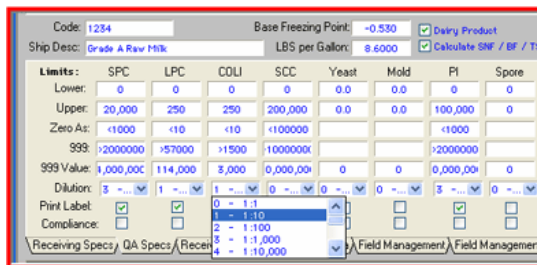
Code: 1234
Base Freezing Point: -0.530
Dairy Product
Ship Desc: Grade A Raw Milk
LBS per Gallon: 8.6000
Calculate SNF / BF / T

| Limits: | SPC | LPC | COLI | SCC | Yeast | Mold | PI | Spore |
|---|---|---|---|---|---|---|---|---|
| Lower: | 0 | 0 | 0 | 0 | 0.0 | 0.0 | 0 | 0 |
| Upper: | 20,000 | 250 | 250 | 200,000 | 0.0 | 0.0 | 100,000 | 0 |
| Zero As: | <1000 | <10 | <10 | <100000 | | | <1000 | |
| 999: | >2000000 | >57000 | >1500 | >1000000 | | | >2000000 | |
| 999 Value: | 4,000,000 | 114,000 | 3,000 | 0,000,00 | 0 | 0 | 0,000,00 | 0 |
| Dilution: | 3 -... | 1 -... | 1 -... | 0 -... | 0 -... | 0 -... | 3 -... | 0 -... |
| Print Label: | | | | | | | | |
| Compliance: | | | | | | | | |

0 - 1:1
1 - 1:10
2 - 1:100
3 - 1:1,000
4 - 1:10,000

Receiving Specs | QA Specs | Recei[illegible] | Field Management | Field Managemen